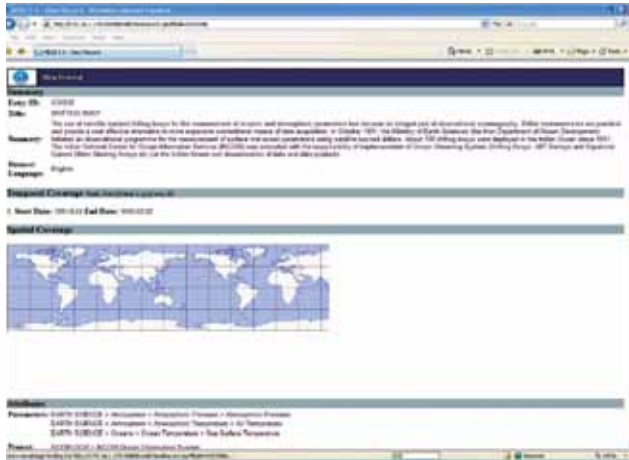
Summary

Entry ID: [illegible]

Title: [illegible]

Summary: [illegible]

Dataset Language: English

Temporal Coverage

Start Date: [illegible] End Date: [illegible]

Spatial Coverage

Attributes

Parameters: EARTH SCIENCE > Atmosphere > Atmospheric Pressure > Atmospheric Pressure
EARTH SCIENCE > Atmosphere > Atmospheric Temperature > Air Temperature
EARTH SCIENCE > Oceans > Ocean Temperature > Sea Surface Temperature